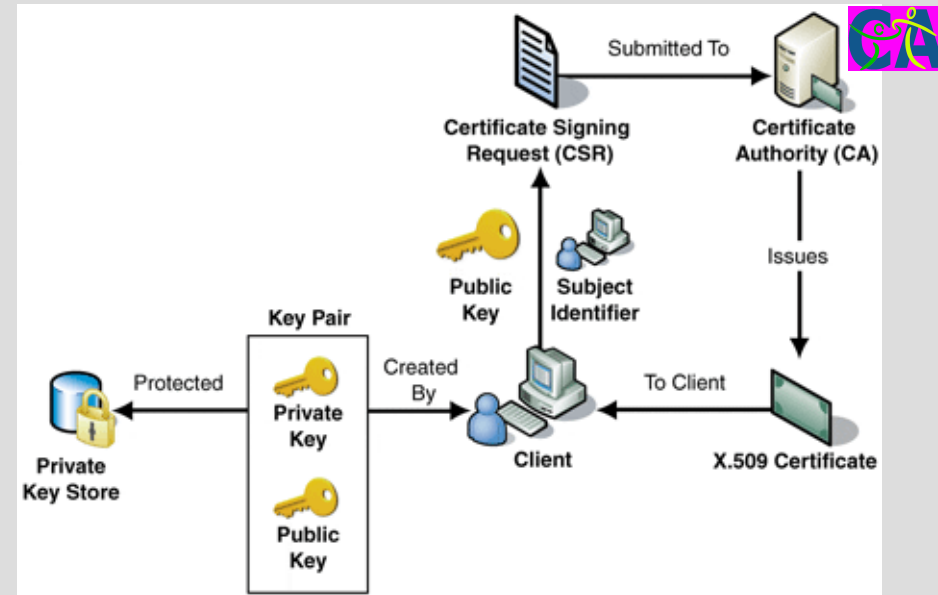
Submitted To

Certificate Signing Request (CSR)

Certificate Authority (CA)

Public Key

Subject Identifier

Issues

Key Pair

Protected

Private Key

Created By

To Client

Private Key Store

Client

X.509 Certificate

Public Key